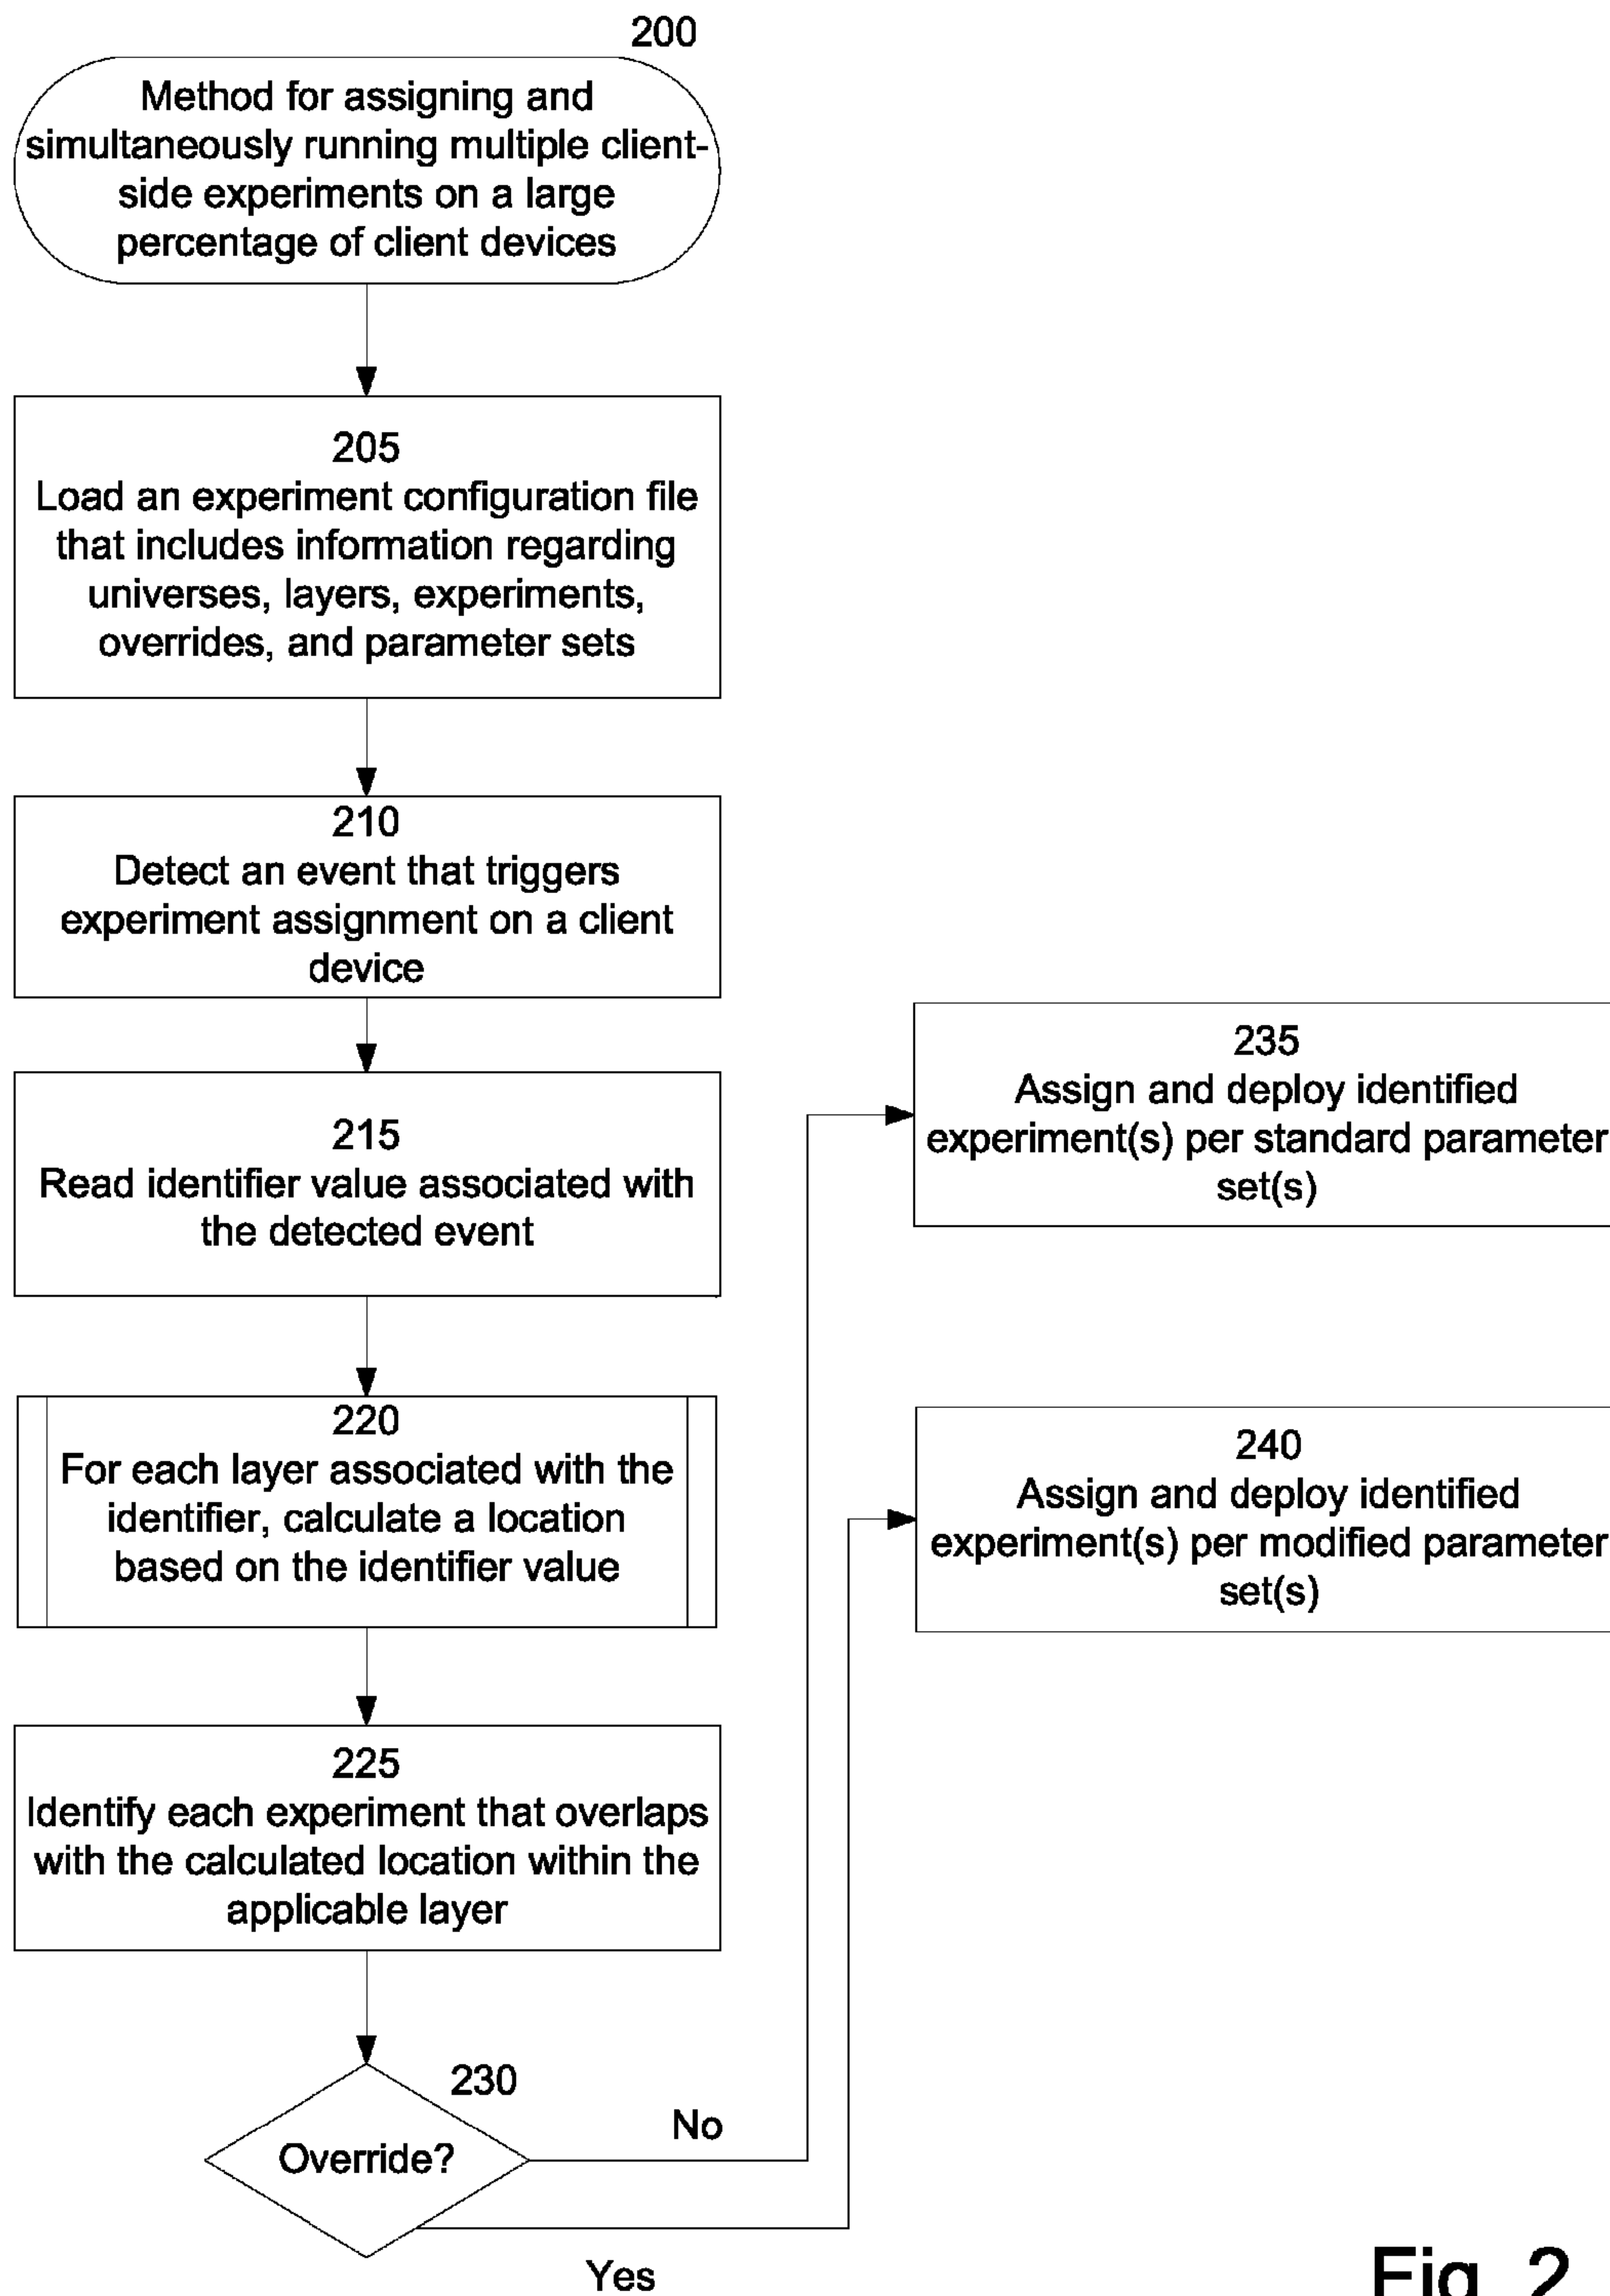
200

Method for assigning and simultaneously running multiple client-side experiments on a large percentage of client devices

205
Load an experiment configuration file that includes information regarding universes, layers, experiments, overrides, and parameter sets

210
Detect an event that triggers experiment assignment on a client device

215
Read identifier value associated with the detected event

220
For each layer associated with the identifier, calculate a location based on the identifier value

225
Identify each experiment that overlaps with the calculated location within the applicable layer

230

Override?

No

Yes

235
Assign and deploy identified experiment(s) per standard parameter set(s)

240
Assign and deploy identified experiment(s) per modified parameter set(s)

Fig. 2